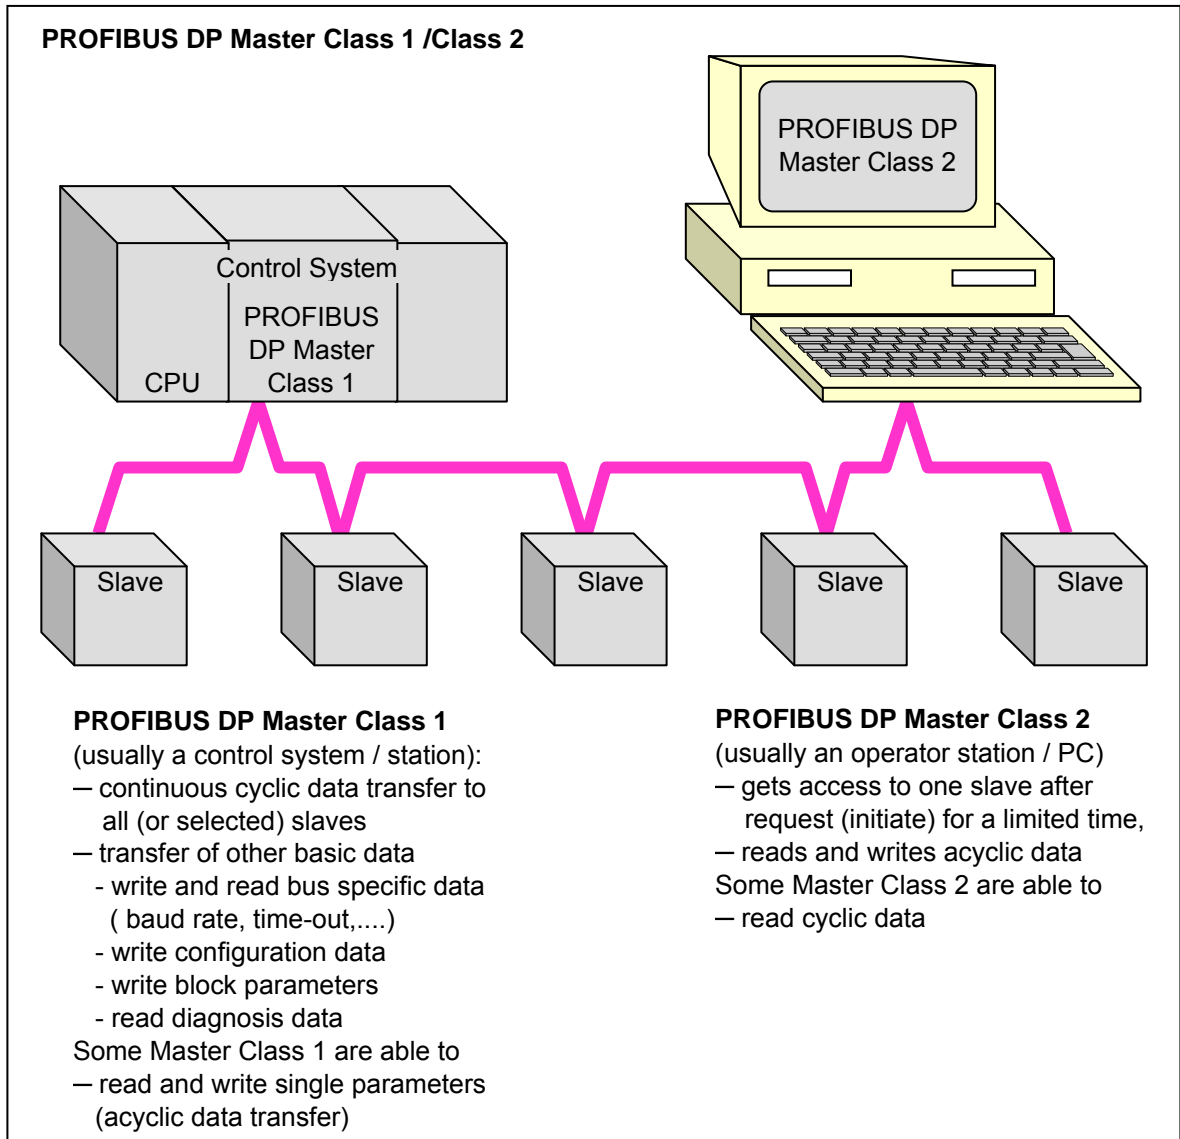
PROFIBUS DP Master Class 1 /Class 2

PROFIBUS DP Master Class 2

Control System

PROFIBUS DP Master Class 1

CPU

Slave

Slave

Slave

Slave

Slave

PROFIBUS DP Master Class 1
(usually a control system / station):
— continuous cyclic data transfer to all (or selected) slaves
— transfer of other basic data
- write and read bus specific data ( baud rate, time-out,....)
- write configuration data
- write block parameters
- read diagnosis data
Some Master Class 1 are able to
— read and write single parameters (acyclic data transfer)

PROFIBUS DP Master Class 2
(usually an operator station / PC)
— gets access to one slave after request (initiate) for a limited time,
— reads and writes acyclic data
Some Master Class 2 are able to
— read cyclic data